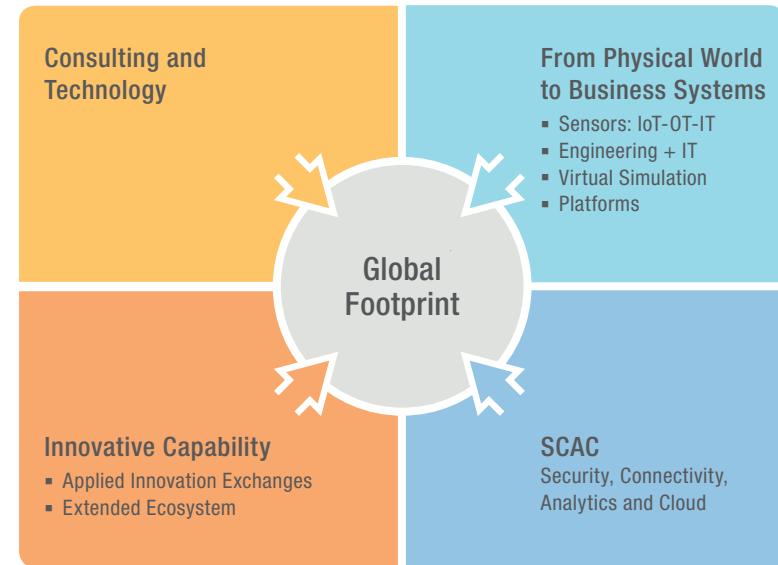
Consulting and Technology

From Physical World to Business Systems
- Sensors: IoT-OT-IT
- Engineering + IT
- Virtual Simulation
- Platforms

Global Footprint

Innovative Capability
- Applied Innovation Exchanges
- Extended Ecosystem

SCAC
Security, Connectivity, Analytics and Cloud